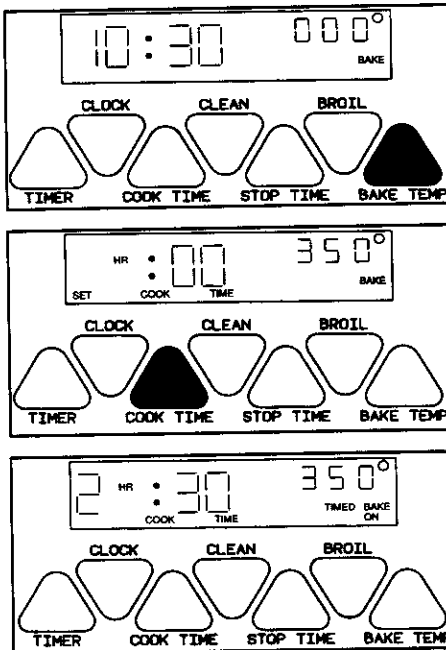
10:30 000°
BAKE

CLOCK CLEAN BROIL
TIMER COOK TIME STOP TIME BAKE TEMP

HR :00 350°
SET COOK TIME BAKE

CLOCK CLEAN BROIL
TIMER COOK TIME STOP TIME BAKE TEMP

2 HR :30 350°
COOK TIME TIMED BAKE ON

CLOCK CLEAN BROIL
TIMER COOK TIME STOP TIME BAKE TEMP